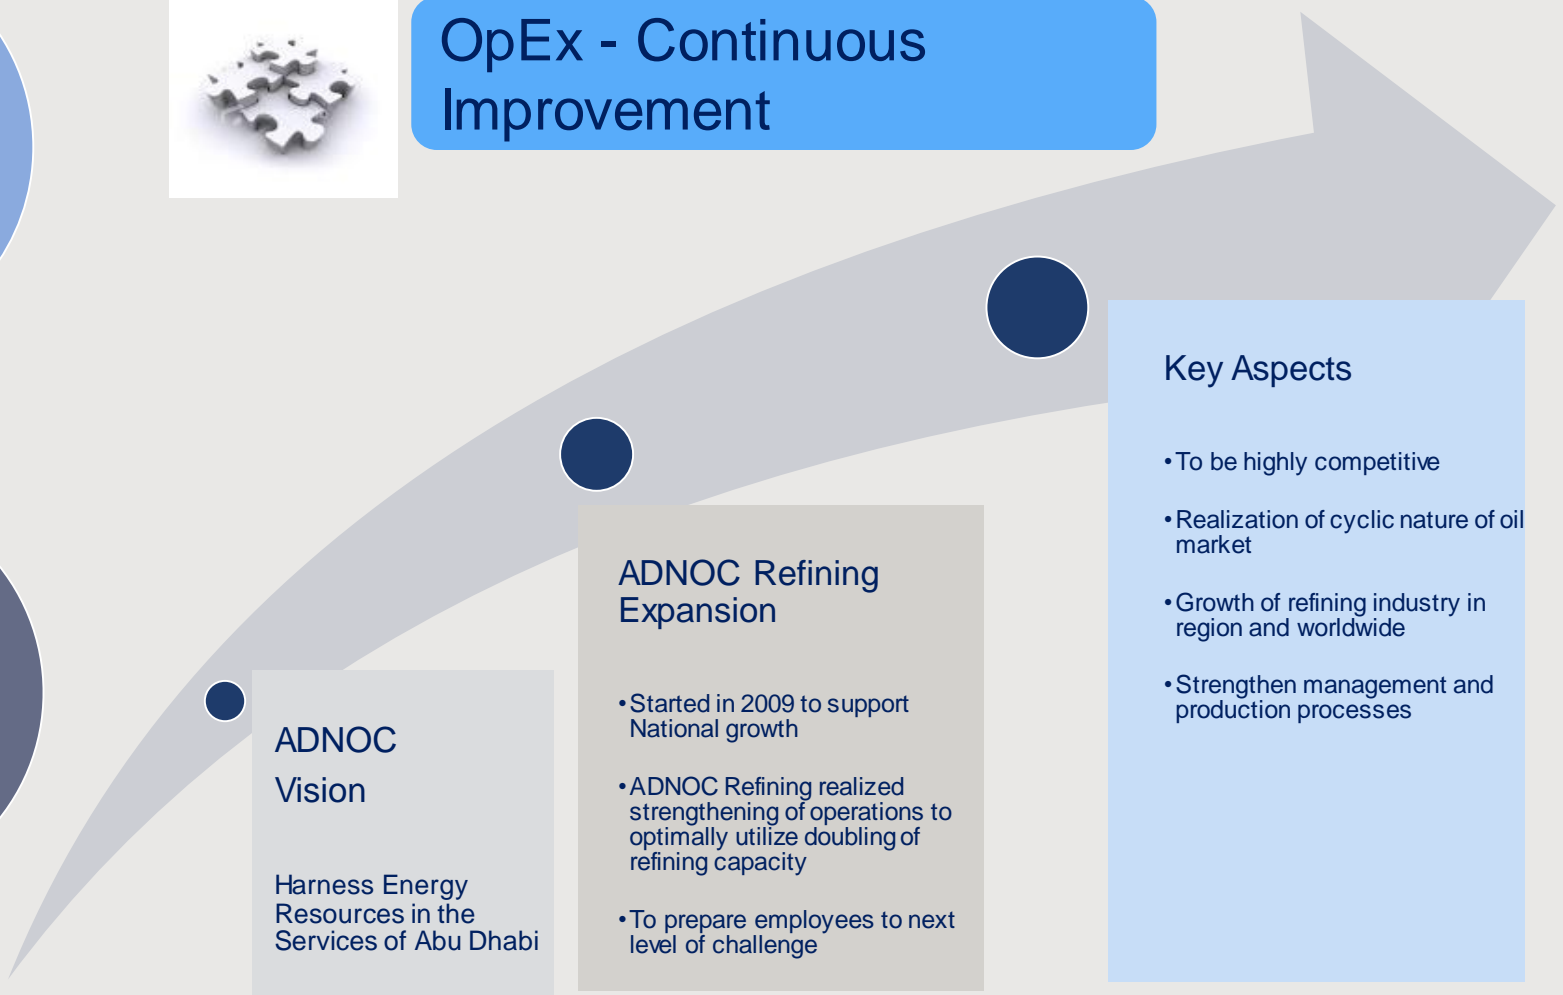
OpEx - Continuous Improvement

ADNOC

Vision

Harness Energy Resources in the Services of Abu Dhabi

ADNOC Refining Expansion

• Started in 2009 to support National growth

• ADNOC Refining realized strengthening of operations to optimally utilize doubling of refining capacity

• To prepare employees to next level of challenge

Key Aspects

• To be highly competitive

• Realization of cyclic nature of oil market

• Growth of refining industry in region and worldwide

• Strengthen management and production processes